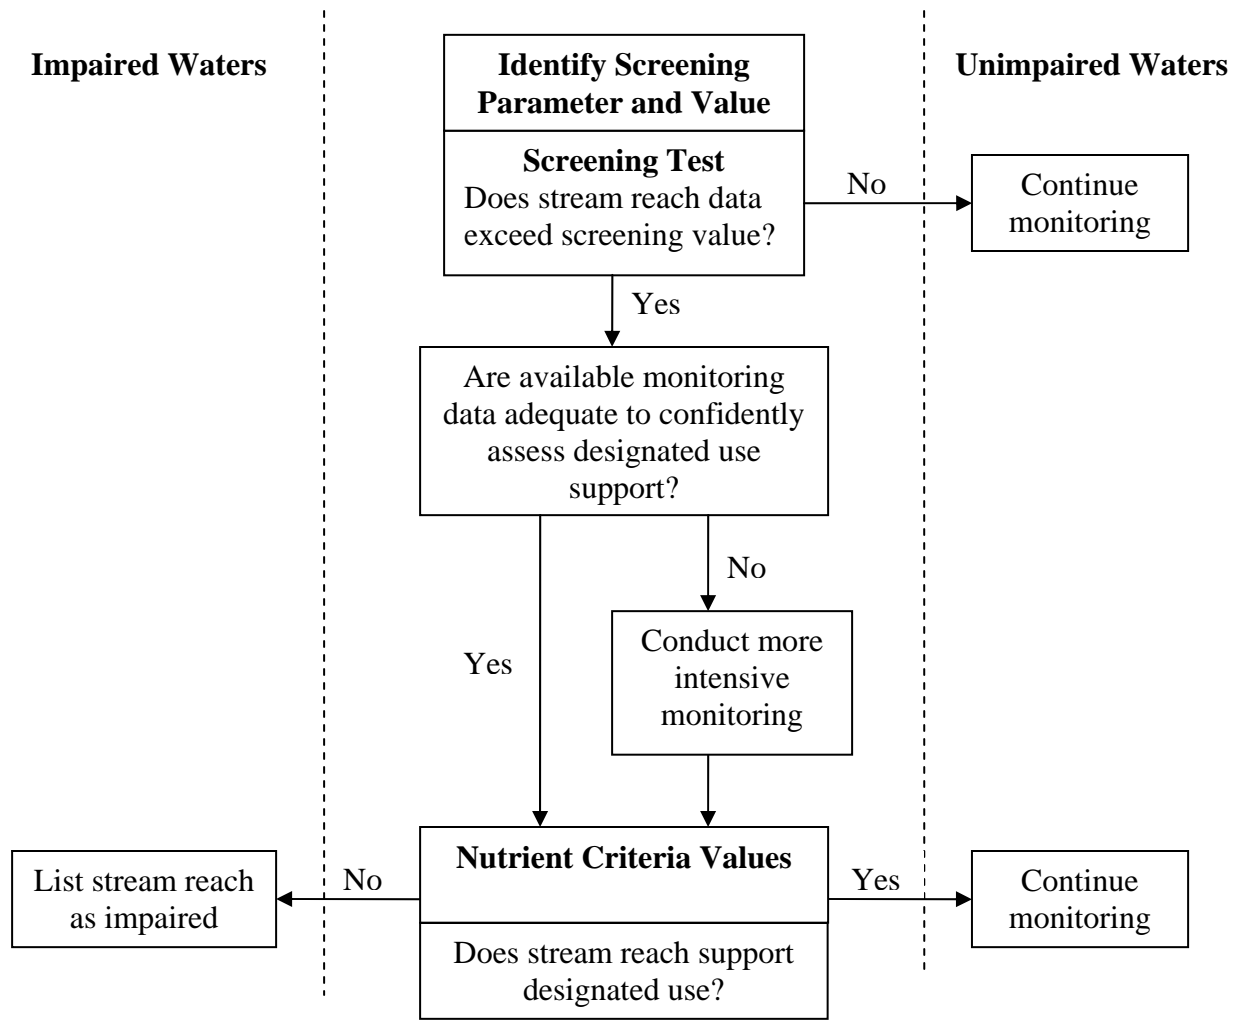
Impaired Waters

Identify Screening Parameter and Value

Unimpaired Waters

Screening Test
Does stream reach data exceed screening value?

No

Continue monitoring

Yes

Are available monitoring data adequate to confidently assess designated use support?

No

Conduct more intensive monitoring

Yes

Nutrient Criteria Values

Does stream reach support designated use?

No

List stream reach as impaired

Yes

Continue monitoring